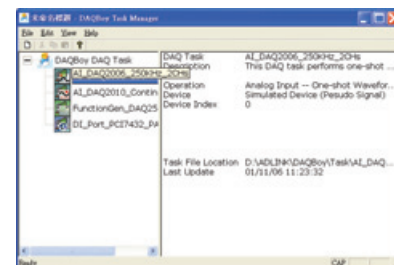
未命名標題 - DAQBoy Task Manager

File Edit View Help

DAQBoy DAQ Task
AI_DAQ2006_250KHz_2CHs
AI_DAQ2010_Contin
FunctionGen_DAQ25
DI_Port_PCI7432_PA

DAQ Task AI_DAQ2006_250KHz_2CHs
Description This DAQ task performs one-shot ...

Operation Analog Input -- One-shot Wavefor...
Device Simulated Device (Pesudo Signal)
Device Index 0

Task File Location D:\ADLINK\DAQBoy\Task\AI_DAQ...
Last Update 01/11/06 11:23:32

Ready CAP